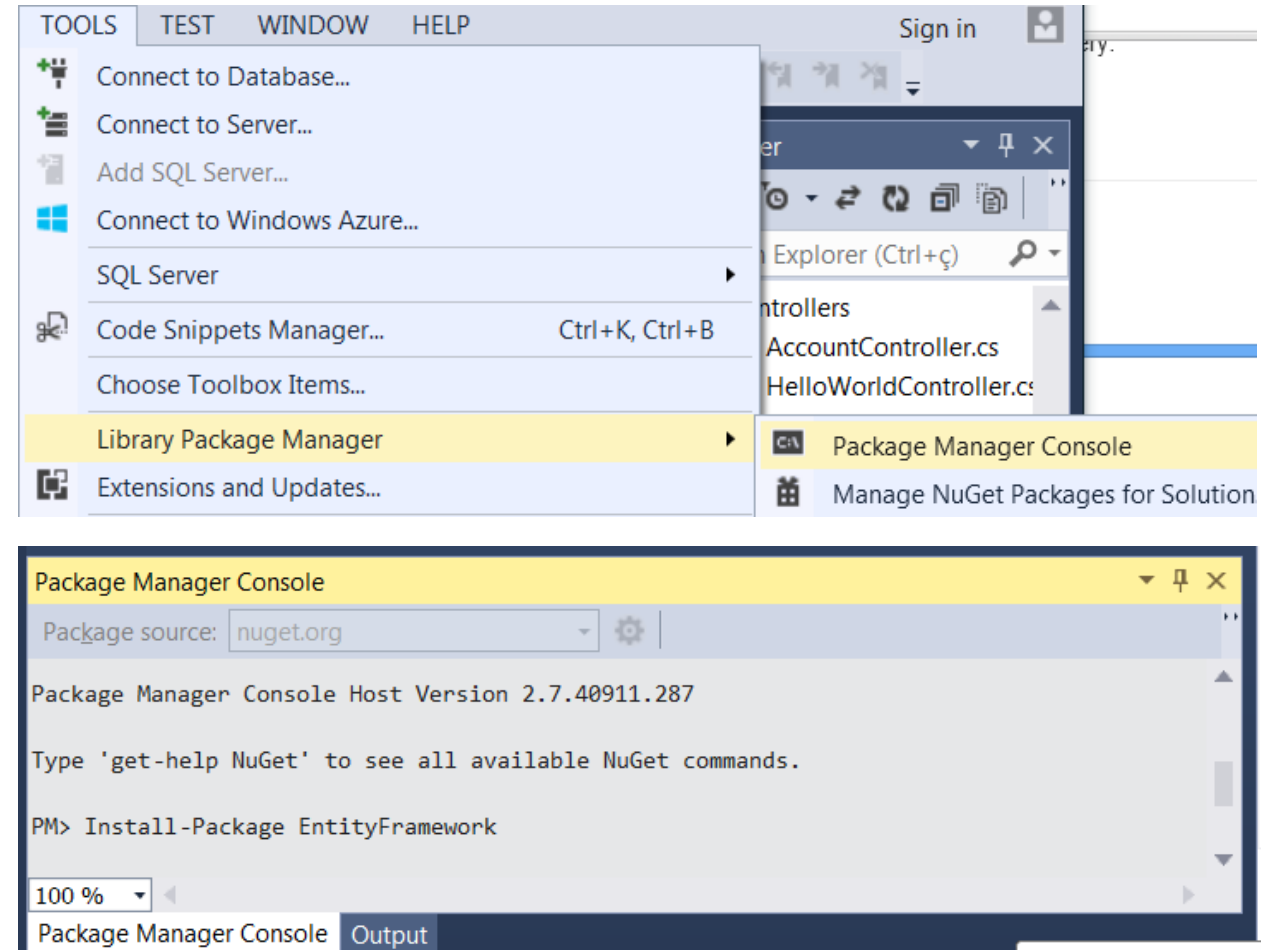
TOOLS TEST WINDOW HELP Sign in

ery.

Connect to Database...
Connect to Server...
Add SQL Server...
Connect to Windows Azure...
SQL Server
Code Snippets Manager... Ctrl+K, Ctrl+B
Choose Toolbox Items...
Library Package Manager
Extensions and Updates...

er
Explorer (Ctrl+ç)
ntrollers
AccountController.cs
HelloWorldController.cs

Package Manager Console
Manage NuGet Packages for Solution

Package Manager Console
Package source: nuget.org

Package Manager Console Host Version 2.7.40911.287

Type 'get-help NuGet' to see all available NuGet commands.

PM> Install-Package EntityFramework

100 %
Package Manager Console Output